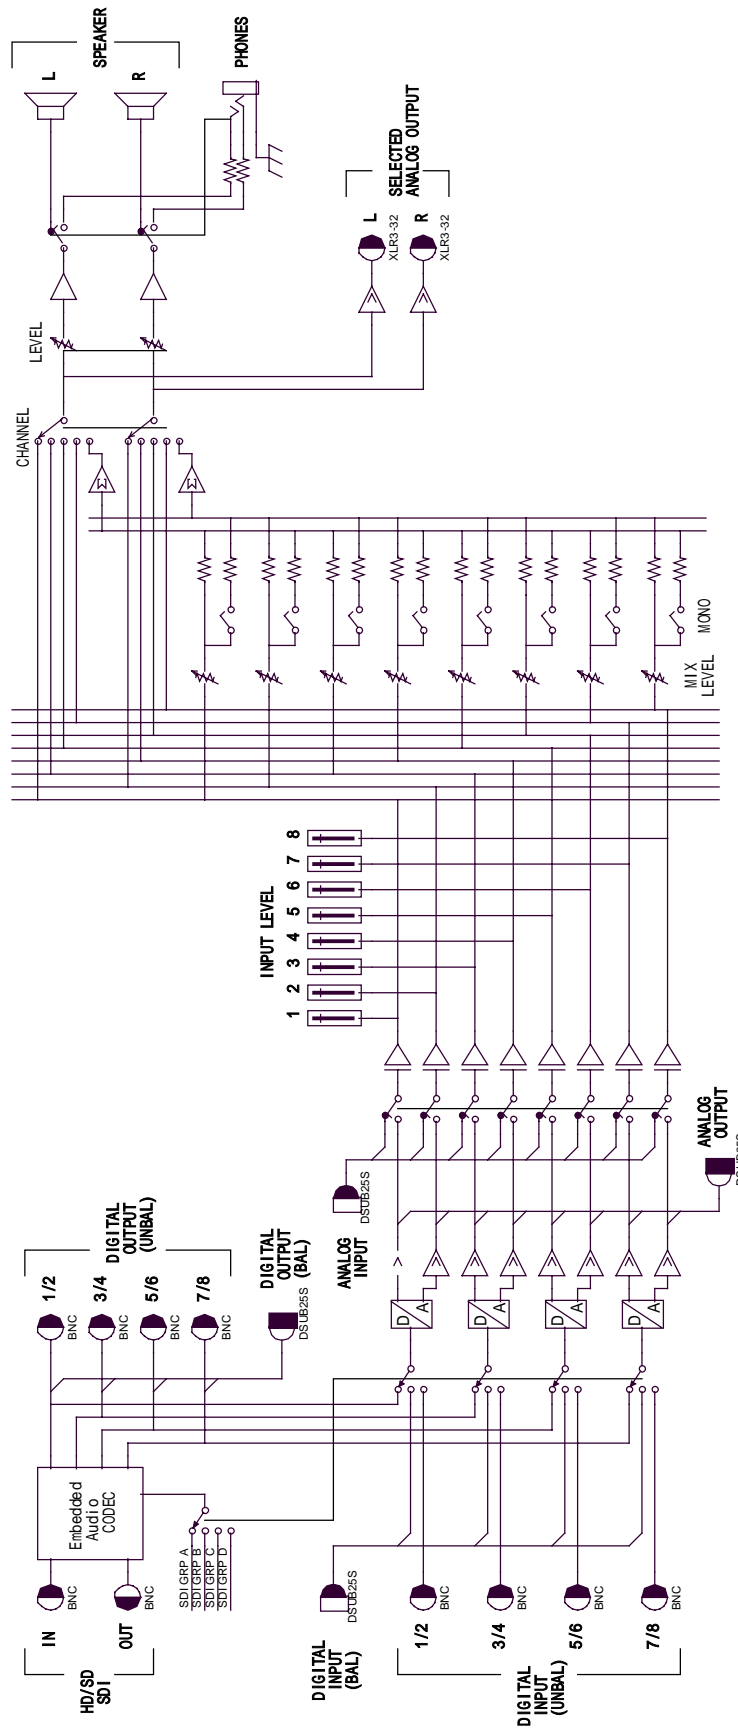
SPEAKER
L
R
PHONES
SELECTED ANALOG OUTPUT
L
XLR3-32
R
XLR3-32
LEVEL
CHANNEL
Σ
Σ
MONO
MIX LEVEL
INPUT LEVEL
1
2
3
4
5
6
7
8
DSUB25S
ANALOG INPUT
ANALOG OUTPUT
DIGITAL OUTPUT (UNBAL)
1/2
BNC
3/4
BNC
5/6
BNC
7/8
BNC
DIGITAL OUTPUT (BAL)
DSUB25S
D
A
D
A
D
A
D
A
Embedded Audio CODEC
SDI GRP A
SDI GRP B
SDI GRP C
SDI GRP D
IN
BNC
OUT
BNC
HD/SD SDI
DIGITAL INPUT (BAL)
DSUB25S
1/2
BNC
3/4
BNC
5/6
BNC
7/8
BNC
DIGITAL INPUT (UNBAL)